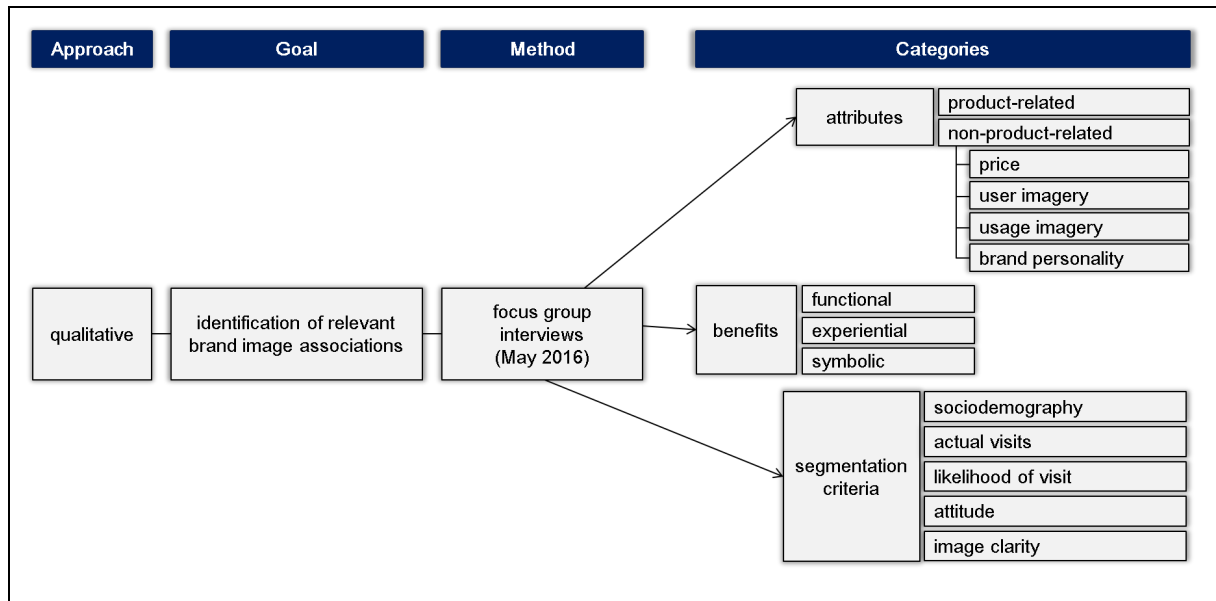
Approach

Goal

Method

Categories

qualitative

identification of relevant brand image associations

focus group interviews (May 2016)

attributes

product-related

non-product-related

price

user imagery

usage imagery

brand personality

benefits

functional

experiential

symbolic

segmentation criteria

sociodemography

actual visits

likelihood of visit

attitude

image clarity